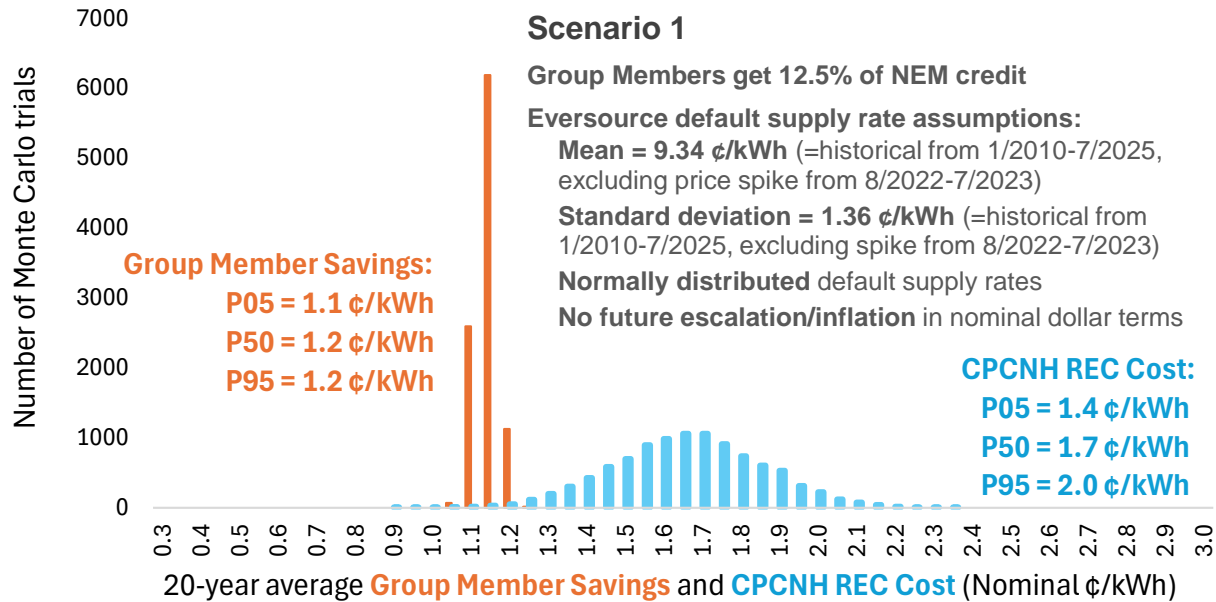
Scenario 1

Group Members get 12.5% of NEM credit

Eversource default supply rate assumptions:
Mean = 9.34 ¢/kWh (=historical from 1/2010-7/2025, excluding price spike from 8/2022-7/2023)
Standard deviation = 1.36 ¢/kWh (=historical from 1/2010-7/2025, excluding spike from 8/2022-7/2023)
Normally distributed default supply rates
No future escalation/inflation in nominal dollar terms

Group Member Savings:
P05 = 1.1 ¢/kWh
P50 = 1.2 ¢/kWh
P95 = 1.2 ¢/kWh

CPCNH REC Cost:
P05 = 1.4 ¢/kWh
P50 = 1.7 ¢/kWh
P95 = 2.0 ¢/kWh

Number of Monte Carlo trials

7000
6000
5000
4000
3000
2000
1000
0

0.3 0.4 0.5 0.6 0.7 0.8 0.9 1.0 1.1 1.2 1.3 1.4 1.5 1.6 1.7 1.8 1.9 2.0 2.1 2.2 2.3 2.4 2.5 2.6 2.7 2.8 2.9 3.0

20-year average Group Member Savings and CPCNH REC Cost (Nominal ¢/kWh)